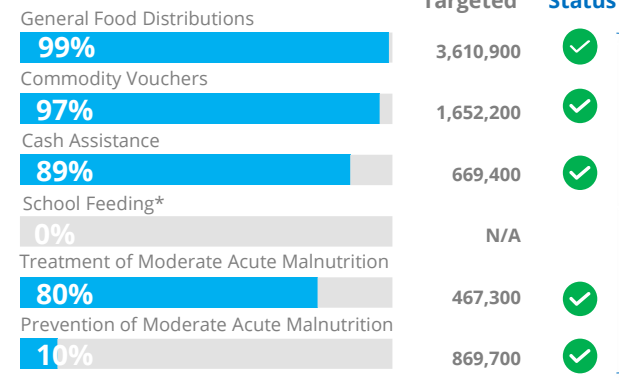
Targeted Status

General Food Distributions
99% 3,610,900

Commodity Vouchers
97% 1,652,200

Cash Assistance
89% 669,400

School Feeding*
0% N/A

Treatment of Moderate Acute Malnutrition
80% 467,300

Prevention of Moderate Acute Malnutrition
10% 869,700